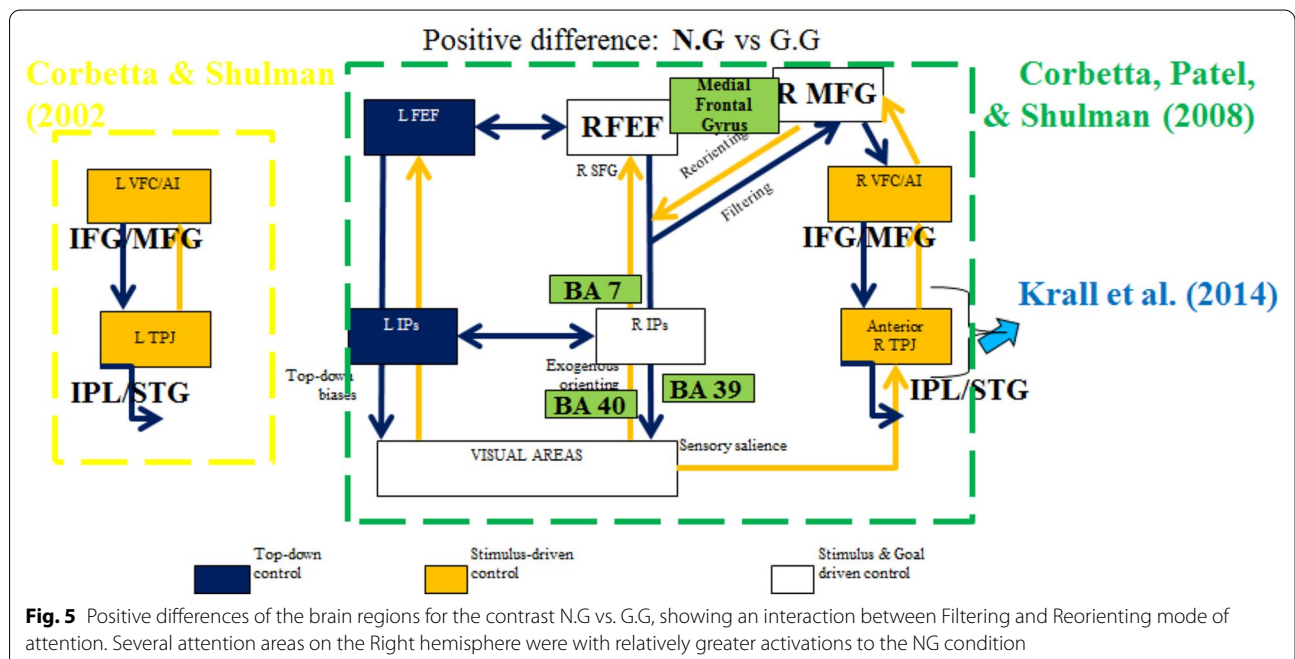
Positive difference: **N.G** vs **G.G**

Corbetta & Shulman (2002

L VFC/AI

IFG/MFG

L TPJ

IPL/STG

L FEF

RFEF

R SFG

Medial Frontal Gyrus

R MFG

Reorienting

Filtering

R VFC/AI

IFG/MFG

Corbetta, Patel, & Shulman (2008)

BA 7

L IPs

R IPs

Exogenous orienting

BA 39

BA 40

Top-down biases

Anterior R TPJ

IPL/STG

Krall et al. (2014)

VISUAL AREAS

Sensory salience

Top-down control

Stimulus-driven control

Stimulus & Goal driven control

**Fig. 5** Positive differences of the brain regions for the contrast N.G vs. G.G, showing an interaction between Filtering and Reorienting mode of attention. Several attention areas on the Right hemisphere were with relatively greater activations to the NG condition